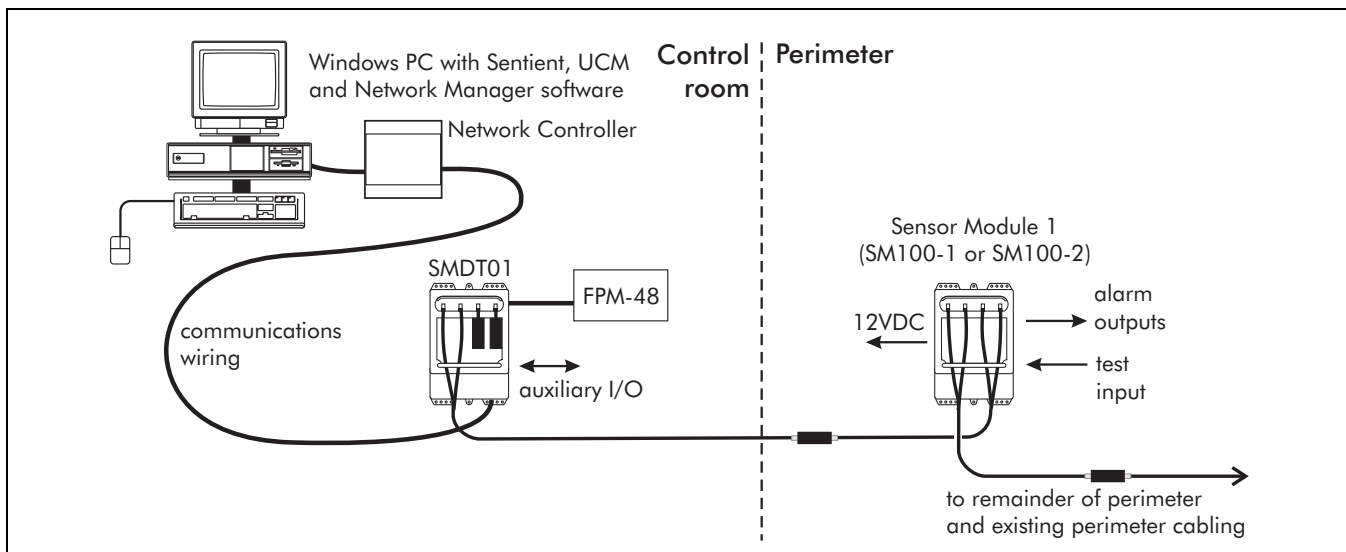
Windows PC with Sentient, UCM and Network Manager software

Control room

Perimeter

Network Controller

Sensor Module 1 (SM100-1 or SM100-2)

SMDT01

FPM-48

communications wiring

auxiliary I/O

12VDC

alarm outputs

test input

to remainder of perimeter and existing perimeter cabling